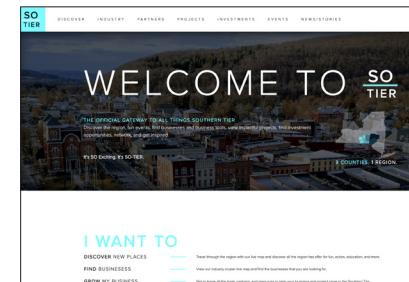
SO TIER

DISCOVER INDUSTRY PARTNERS PROJECTS INVESTMENTS EVENTS NEWS/STORIES

WELCOME TO SO TIER

THE OFFICIAL GATEWAY TO ALL THINGS SOUTHERN TIER

Discover the region, fun events, find businesses and business tools, view impactful projects, find investment opportunities, rebuilds, and get inspired.

It's SO Exciting. It's SO-TIER.

8 COUNTIES. 1 REGION.

I WANT TO

DISCOVER NEW PLACES

Travel through the region with our live map and discover all the region has offer for fun, action, relaxation, and more.

FIND BUSINESSES

View our industry cluster live map and find the businesses that you are looking for.

GROW MY BUSINESS

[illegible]